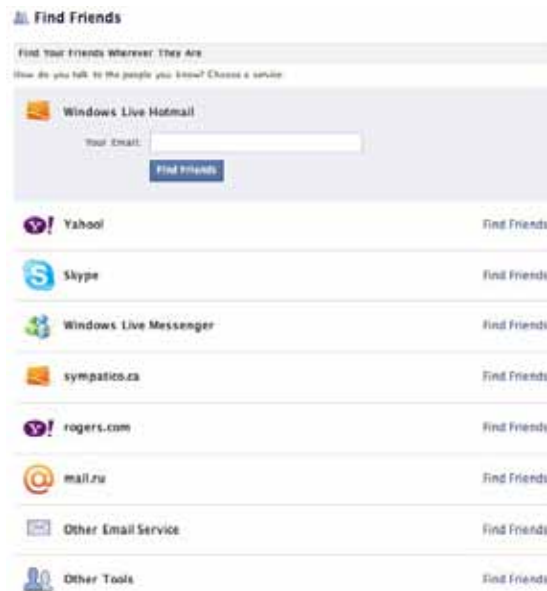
Find Friends

Find Your Friends Wherever They Are

How do you talk to the people you know? Choose a service:

Windows Live Hotmail

Your Email:

Find Friends

Yahoo!

Find Friends

Skype

Find Friends

Windows Live Messenger

Find Friends

sympatico.ca

Find Friends

rogers.com

Find Friends

mail.ru

Find Friends

Other Email Service

Find Friends

Other Tools

Find Friends